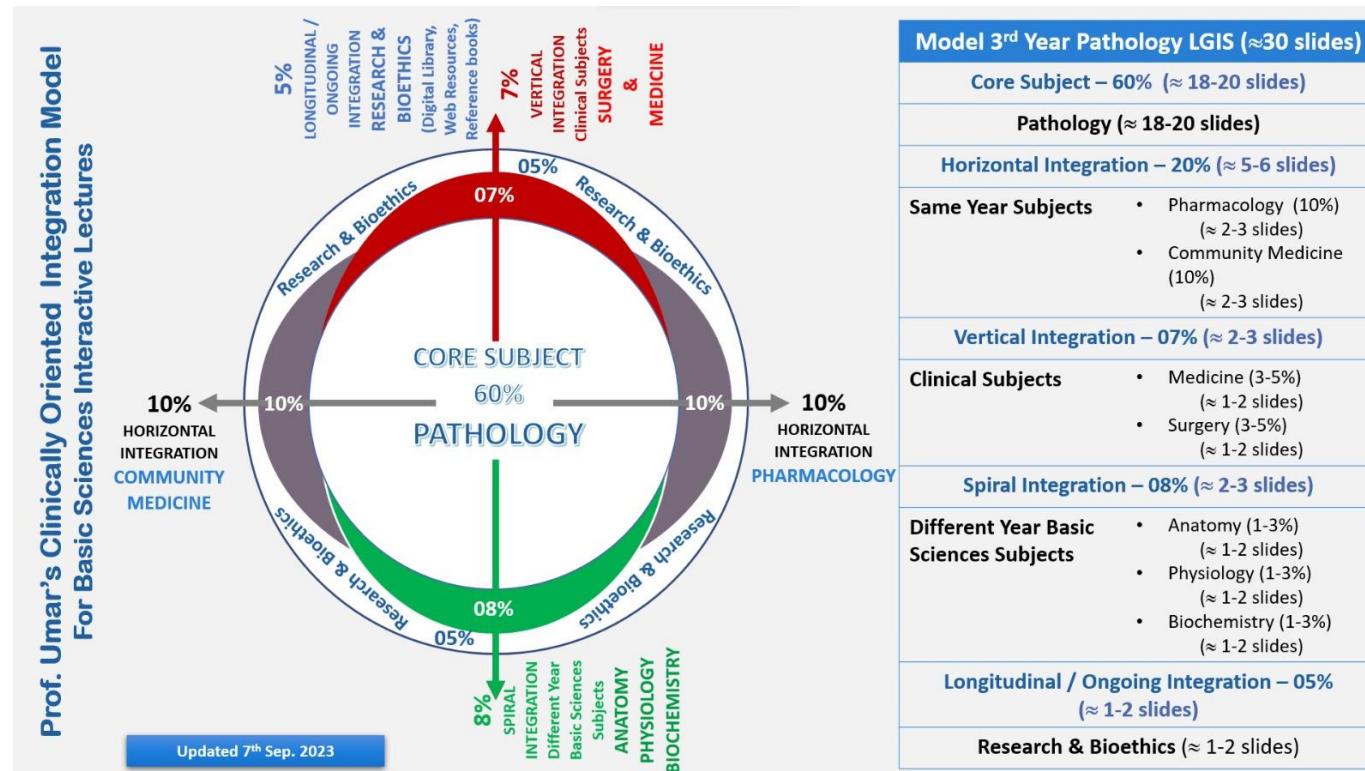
Prof. Umar's Clinically Oriented Integration Model
For Basic Sciences Interactive Lectures

5%
LONGITUDINAL / ONGOING INTEGRATION
RESEARCH & BIOETHICS
(Digital Library, Web Resources, Reference books)

7%
VERTICAL INTEGRATION
Clinical Subjects
SURGERY & MEDICINE

05%
Research & Bioethics
07%
Research & Bioethics

10%
HORIZONTAL INTEGRATION
COMMUNITY MEDICINE

10%

CORE SUBJECT
60%
PATHOLOGY

10%

10%
HORIZONTAL INTEGRATION
PHARMACOLOGY

Research & Bioethics
08%
Research & Bioethics
05%

8%
SPIRAL INTEGRATION
Different Year Basic Sciences Subjects
ANATOMY
PHYSIOLOGY
BIOCHEMISTRY

Updated 7$^{th}$ Sep. 2023

| Model 3$^{rd}$ Year Pathology LGIS (≈30 slides) | |
|---|---|
| Core Subject – 60% (≈ 18-20 slides) | |
| Pathology (≈ 18-20 slides) | |
| Horizontal Integration – 20% (≈ 5-6 slides) | |
| Same Year Subjects | • Pharmacology (10%) (≈ 2-3 slides) • Community Medicine (10%) (≈ 2-3 slides) |
| Vertical Integration – 07% (≈ 2-3 slides) | |
| Clinical Subjects | • Medicine (3-5%) (≈ 1-2 slides) • Surgery (3-5%) (≈ 1-2 slides) |
| Spiral Integration – 08% (≈ 2-3 slides) | |
| Different Year Basic Sciences Subjects | • Anatomy (1-3%) (≈ 1-2 slides) • Physiology (1-3%) (≈ 1-2 slides) • Biochemistry (1-3%) (≈ 1-2 slides) |
| Longitudinal / Ongoing Integration – 05% (≈ 1-2 slides) | |
| Research & Bioethics (≈ 1-2 slides) | |